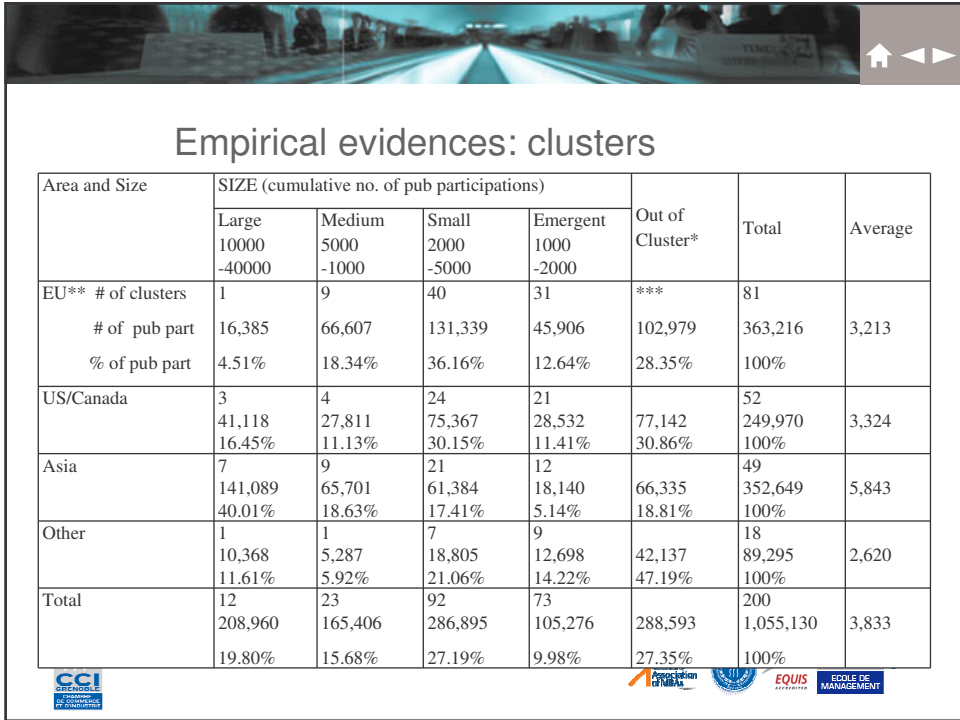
Empirical evidences: clusters

| Area and Size | SIZE (cumulative no. of pub participations) | | | | Out of Cluster* | Total | Average |
|---|---|---|---|---|---|---|---|
| | Large 10000 -40000 | Medium 5000 -1000 | Small 2000 -5000 | Emergent 1000 -2000 | | | |
| EU** # of clusters | 1 | 9 | 40 | 31 | *** | 81 | |
| # of pub part | 16,385 | 66,607 | 131,339 | 45,906 | 102,979 | 363,216 | 3,213 |
| % of pub part | 4.51% | 18.34% | 36.16% | 12.64% | 28.35% | 100% | |
| US/Canada | 3 41,118 16.45% | 4 27,811 11.13% | 24 75,367 30.15% | 21 28,532 11.41% | 77,142 30.86% | 52 249,970 100% | 3,324 |
| Asia | 7 141,089 40.01% | 9 65,701 18.63% | 21 61,384 17.41% | 12 18,140 5.14% | 66,335 18.81% | 49 352,649 100% | 5,843 |
| Other | 1 10,368 11.61% | 1 5,287 5.92% | 7 18,805 21.06% | 9 12,698 14.22% | 42,137 47.19% | 18 89,295 100% | 2,620 |
| Total | 12 208,960 19.80% | 23 165,406 15.68% | 92 286,895 27.19% | 73 105,276 9.98% | 288,593 27.35% | 200 1,055,130 100% | 3,833 |

CCI GRENOBLE CHAMBRE DE COMMERCE ET D'INDUSTRIE
Association of MBAs
EQUIS ACCREDITED
ECOLE DE MANAGEMENT